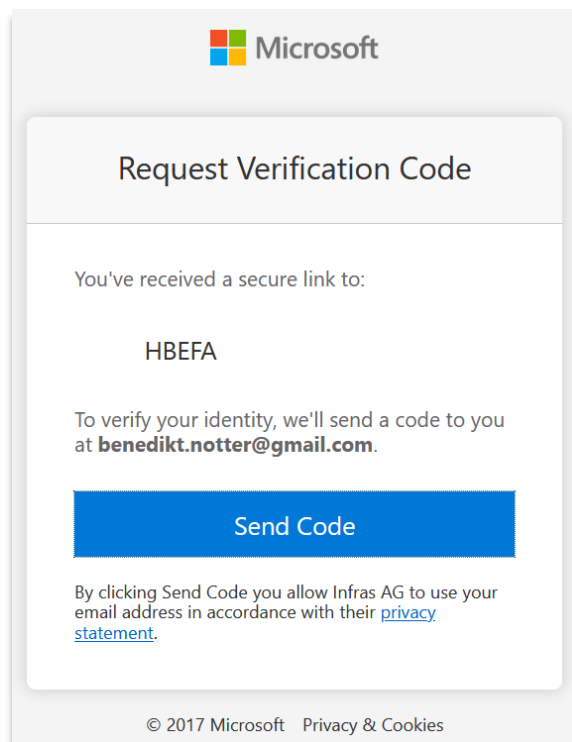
Microsoft

Request Verification Code

You've received a secure link to:

HBEFA

To verify your identity, we'll send a code to you at **benedikt.notter@gmail.com**.

Send Code

By clicking Send Code you allow Infras AG to use your email address in accordance with their privacy statement.

© 2017 Microsoft Privacy & Cookies